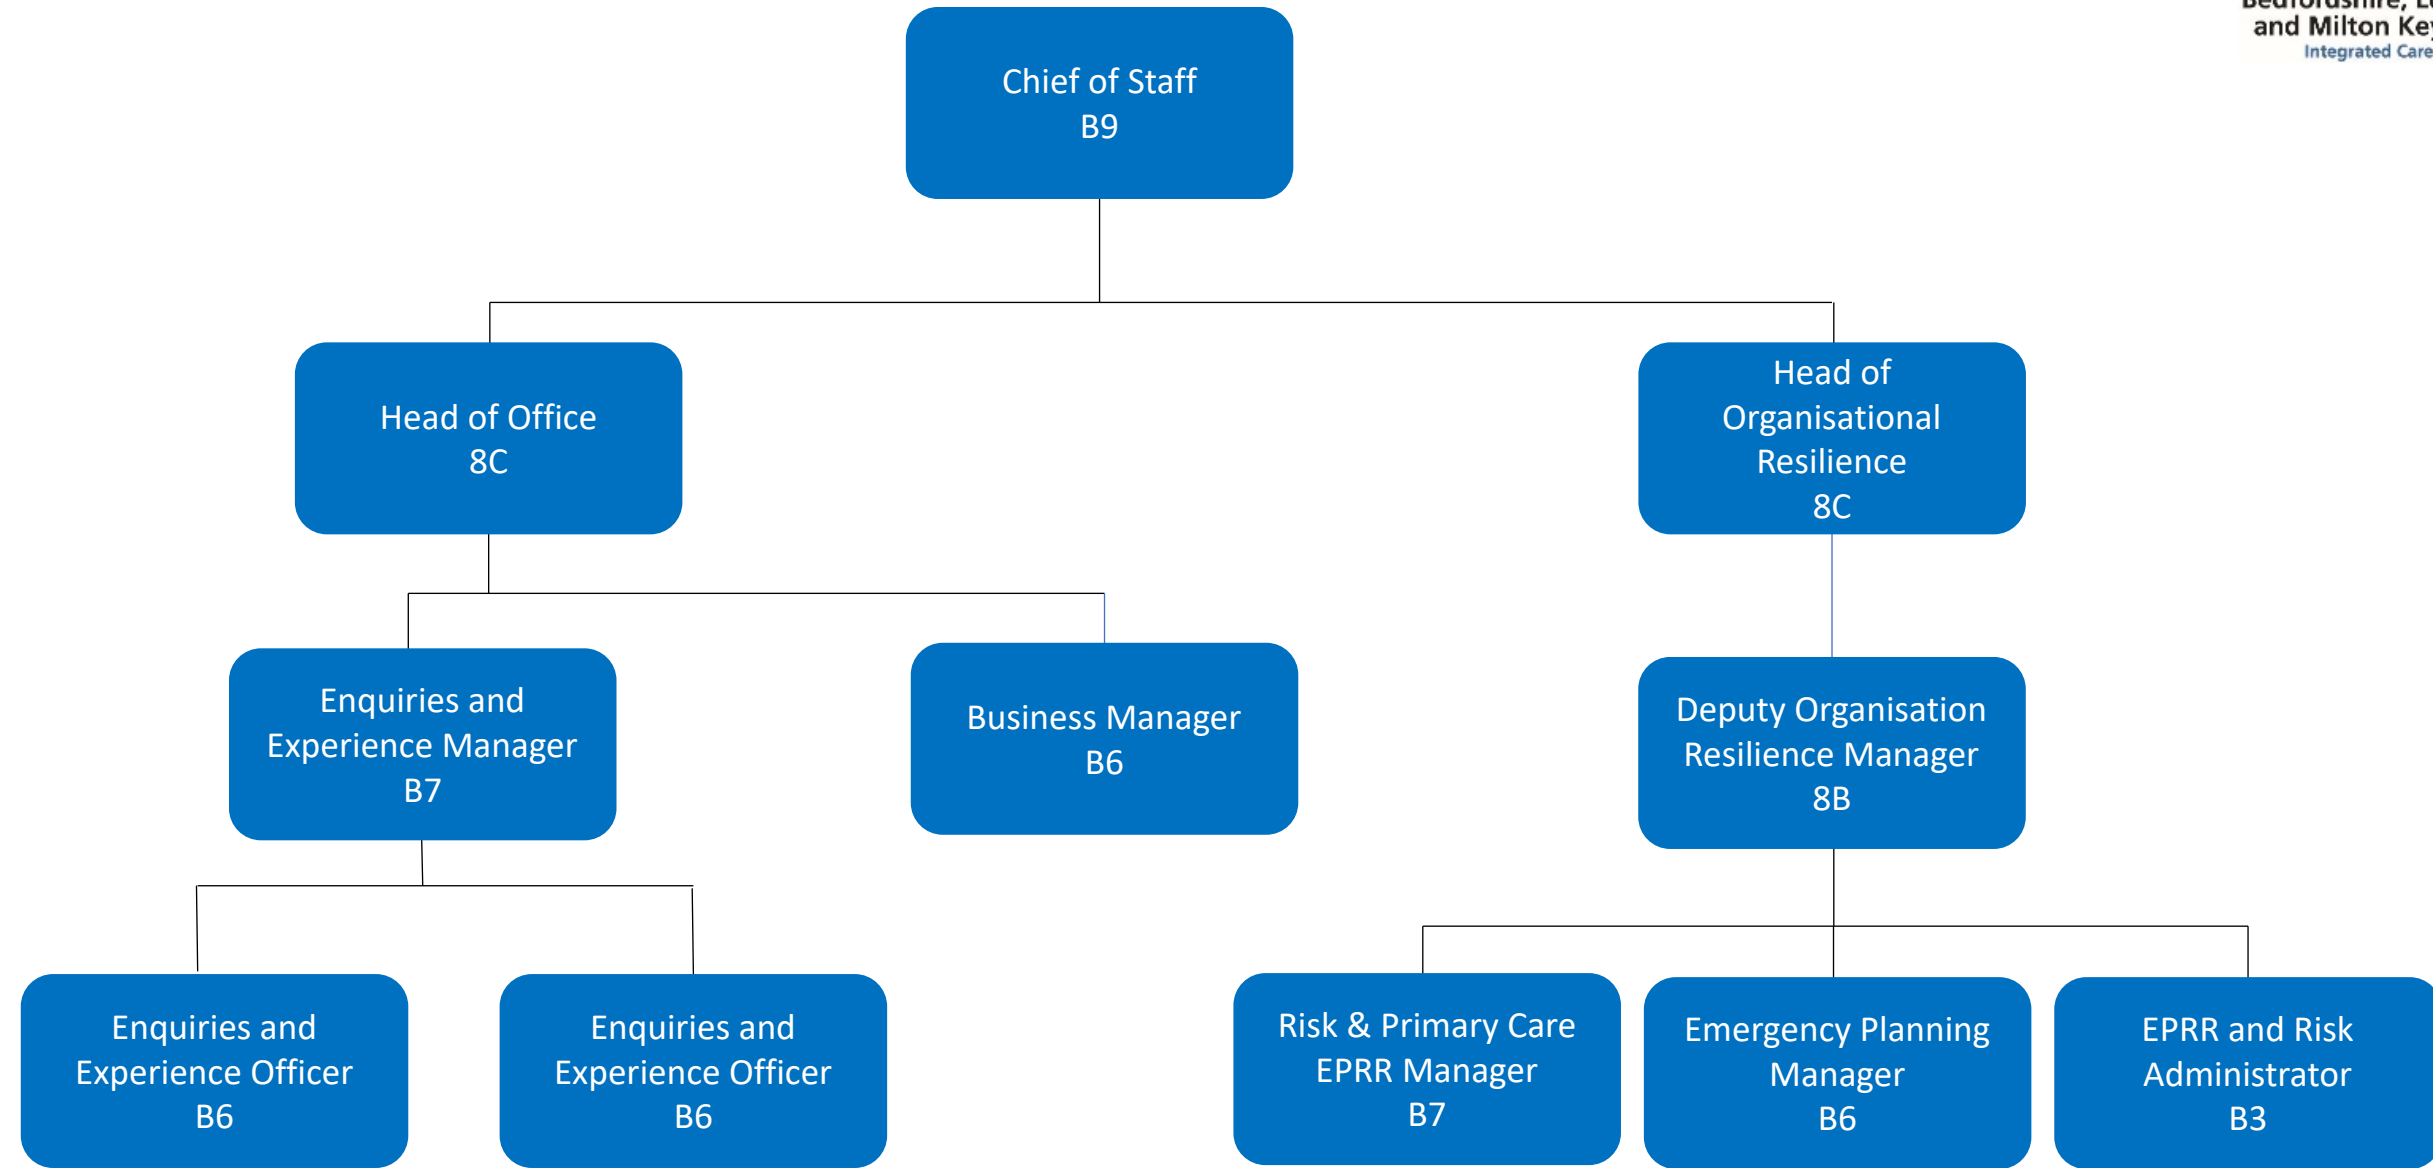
Bedfordshire, L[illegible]
and Milton Key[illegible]
Integrated Care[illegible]

Chief of Staff
B9

Head of Office
8C

Head of Organisational Resilience
8C

Enquiries and Experience Manager
B7

Business Manager
B6

Deputy Organisation Resilience Manager
8B

Enquiries and Experience Officer
B6

Enquiries and Experience Officer
B6

Risk & Primary Care EPRR Manager
B7

Emergency Planning Manager
B6

EPRR and Risk Administrator
B3